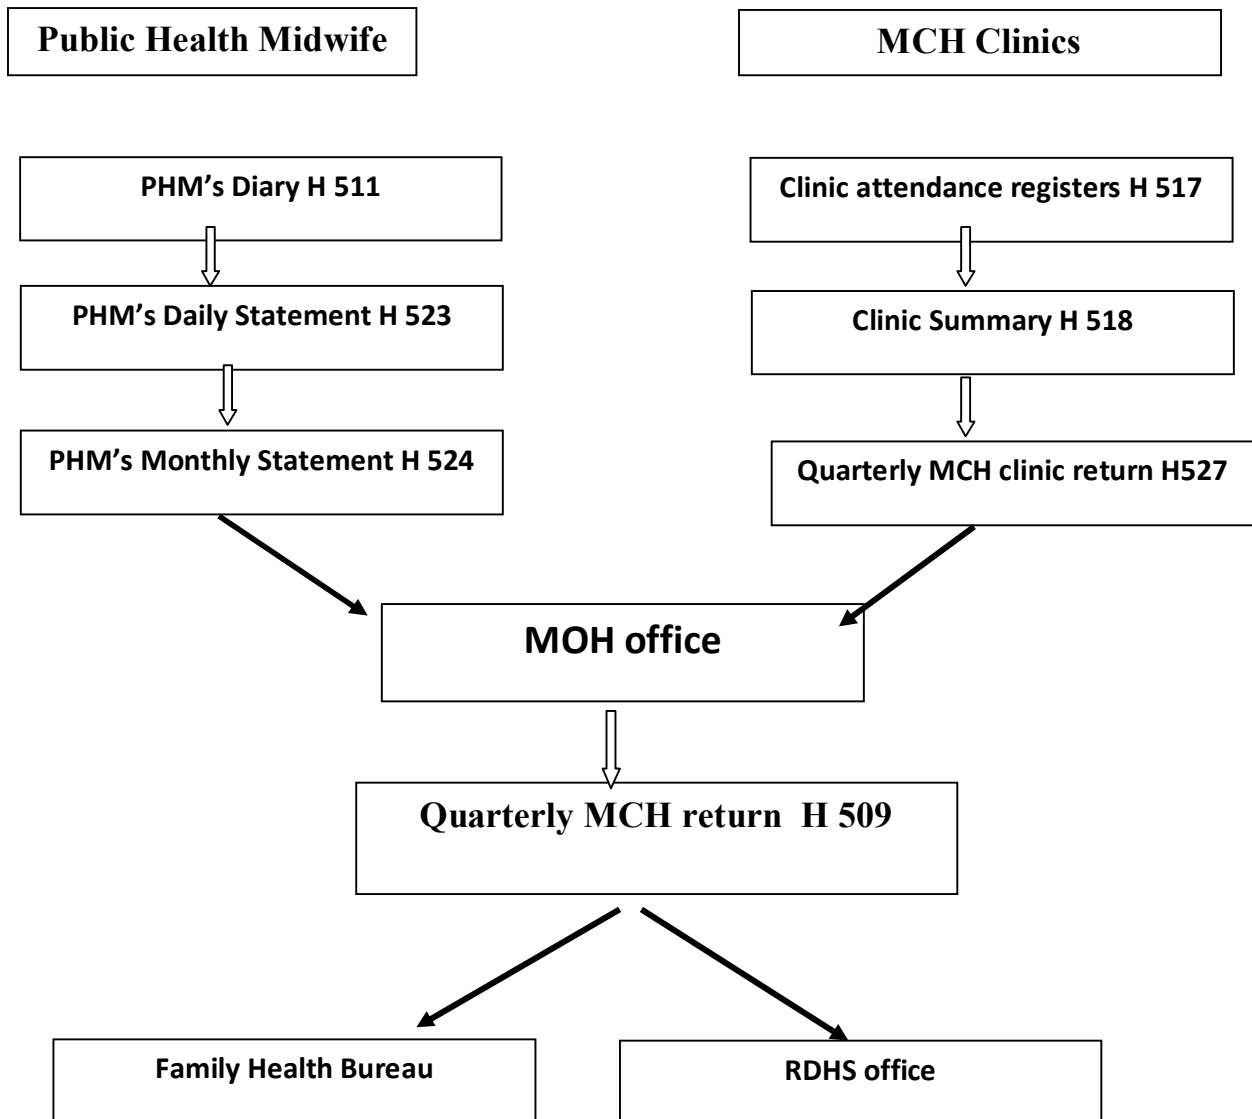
Public Health Midwife

MCH Clinics

PHM's Diary H 511

PHM's Daily Statement H 523

PHM's Monthly Statement H 524

Clinic attendance registers H 517

Clinic Summary H 518

Quarterly MCH clinic return H527

MOH office

Quarterly MCH return H 509

Family Health Bureau

RDHS office